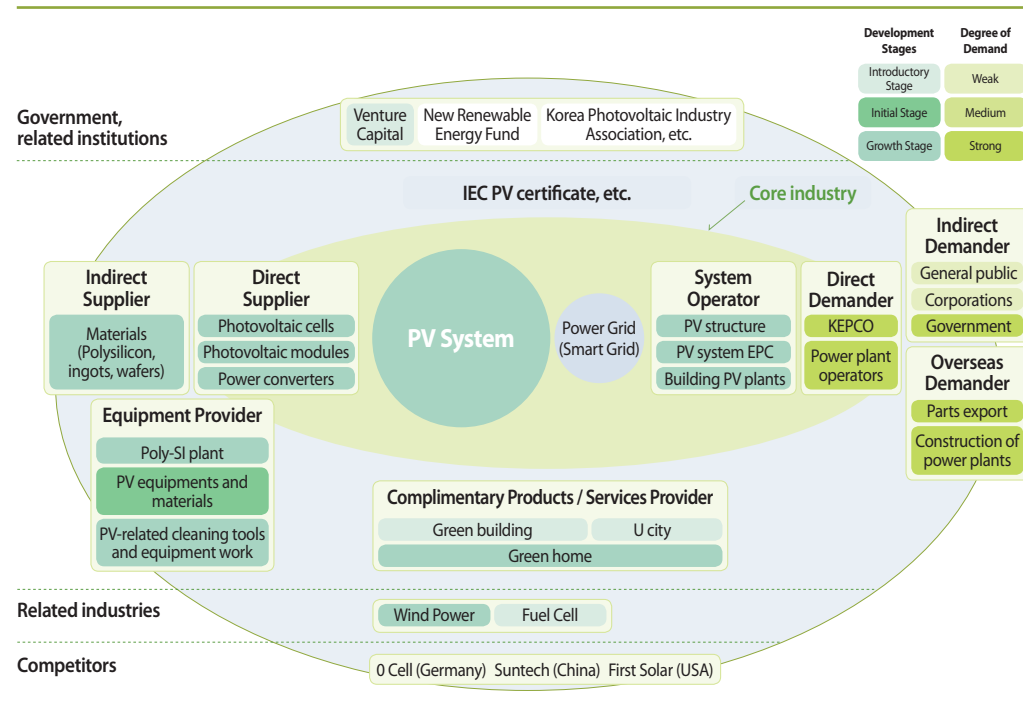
| Development Stages | Degree of Demand |
|---|---|
| Introductory Stage | Weak |
| Initial Stage | Medium |
| Growth Stage | Strong |

Government, related institutions

Venture Capital
New Renewable Energy Fund
Korea Photovoltaic Industry Association, etc.

IEC PV certificate, etc.

Core industry

Indirect Supplier
Materials (Polysilicon, ingots, wafers)

Direct Supplier
Photovoltaic cells
Photovoltaic modules
Power converters

PV System

Power Grid (Smart Grid)

System Operator
PV structure
PV system EPC
Building PV plants

Direct Demander
KEPCO
Power plant operators

Indirect Demander
General public
Corporations
Government

Overseas Demander
Parts export
Construction of power plants

Equipment Provider
Poly-SI plant
PV equipments and materials
PV-related cleaning tools and equipment work

Complimentary Products / Services Provider
Green building
U city
Green home

Related industries
Wind Power
Fuel Cell

Competitors
0 Cell (Germany)
Suntech (China)
First Solar (USA)